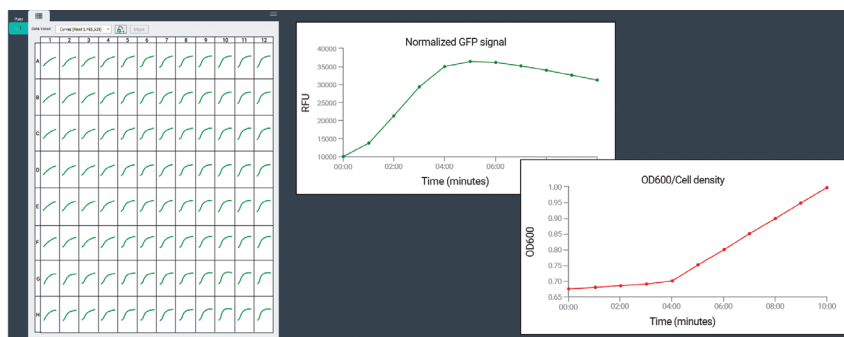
Plate
1
Data Views: Curves (Read 2:485,520)
1 2 3 4 5 6 7 8 9 10 11 12
A
B
C
D
E
F
G
H

Normalized GFP signal
RFU
40000
35000
30000
25000
20000
15000
10000
00:00
02:00
04:00
06:00
Time (minutes)

OD600/Cell density
OD600
1.00
0.95
0.90
0.85
0.80
0.75
0.70
0.65
00:00
02:00
04:00
06:00
08:00
10:00
Time (minutes)